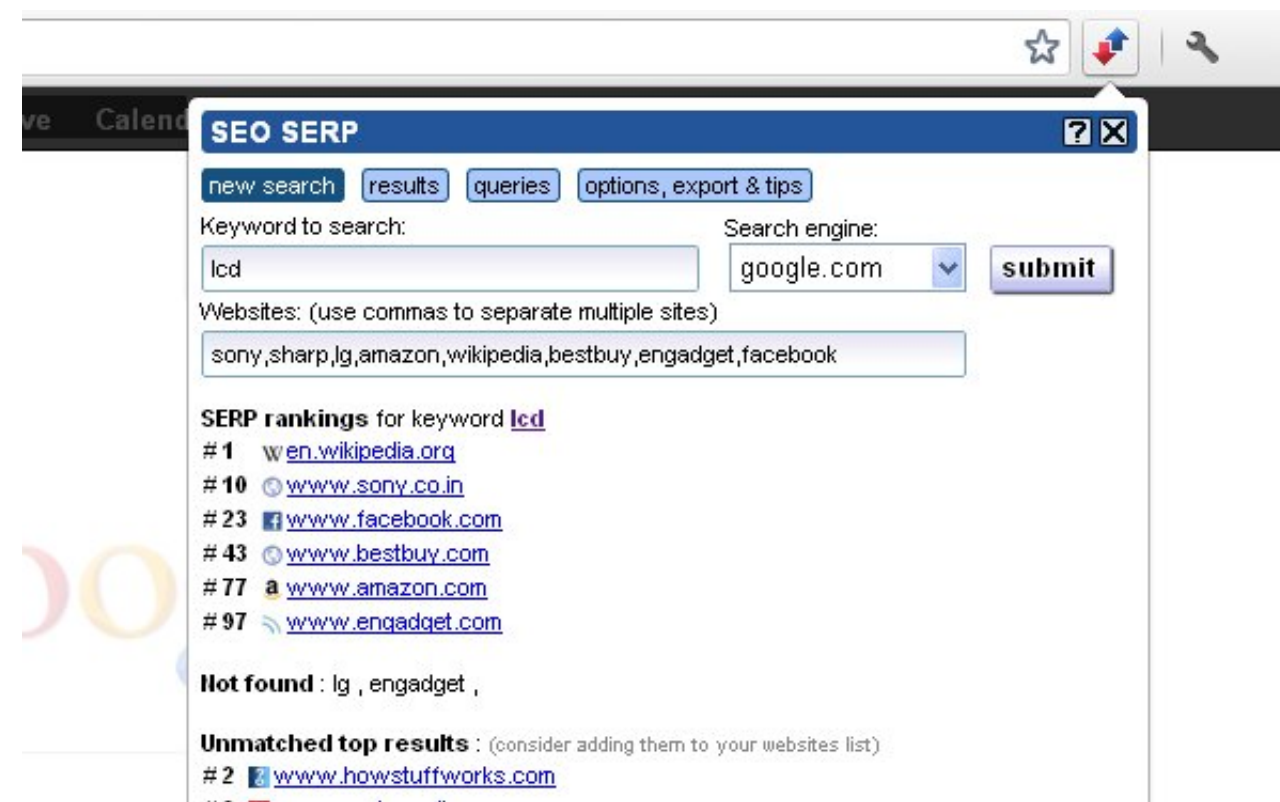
ve Calend

SEO SERP

?X

new search results queries options, export & tips

Keyword to search:

lcd

Search engine:

google.com

submit

Websites: (use commas to separate multiple sites)

sony,sharp,lg,amazon,wikipedia,bestbuy,engadget,facebook

SERP rankings for keyword lcd

#1 W en.wikipedia.org
#10 www.sony.co.in
#23 www.facebook.com
#43 www.bestbuy.com
#77 a www.amazon.com
#97 www.engadget.com

Not found : lg , engadget ,

Unmatched top results : (consider adding them to your websites list)

#2 www.howstuffworks.com

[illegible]